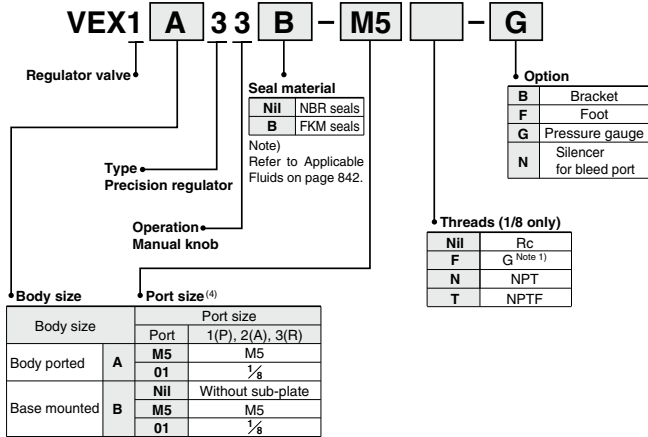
VEX1 A 3 3 B – M5 – G

Regulator valve

Seal material

| Nil | NBR seals |
|---|---|
| B | FKM seals |

Note) Refer to Applicable Fluids on page 842.

Option

| B | Bracket |
|---|---|
| F | Foot |
| G | Pressure gauge |
| N | Silencer for bleed port |

Type
Precision regulator

Operation
Manual knob

Threads (1/8 only)

| Nil | Rc |
|---|---|
| F | G $^{\text{Note 1)}}$ |
| N | NPT |
| T | NPTF |

Body size

Port size$^{(4)}$

| Body size | | Port size | |
|---|---|---|---|
| | | Port | 1(P), 2(A), 3(R) |
| Body ported | A | M5 | M5 |
| | | 01 | $\frac{1}{8}$ |
| Base mounted | B | Nil | Without sub-plate |
| | | M5 | M5 |
| | | 01 | $\frac{1}{8}$ |